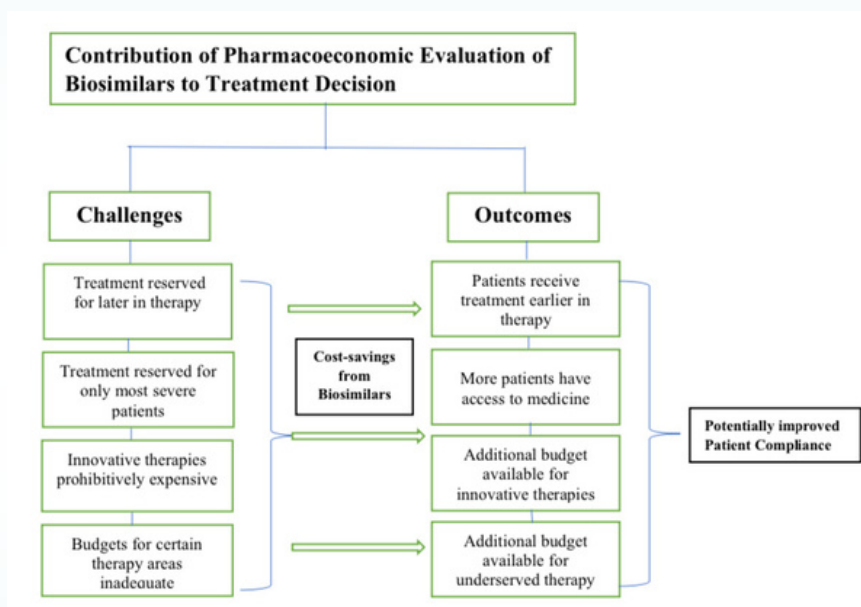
Contribution of Pharmacoeconomic Evaluation of Biosimilars to Treatment Decision

Challenges

Outcomes

Treatment reserved for later in therapy

Treatment reserved for only most severe patients

Innovative therapies prohibitively expensive

Budgets for certain therapy areas inadequate

Cost-savings from Biosimilars

Patients receive treatment earlier in therapy

More patients have access to medicine

Additional budget available for innovative therapies

Additional budget available for underserved therapy

Potentially improved Patient Compliance